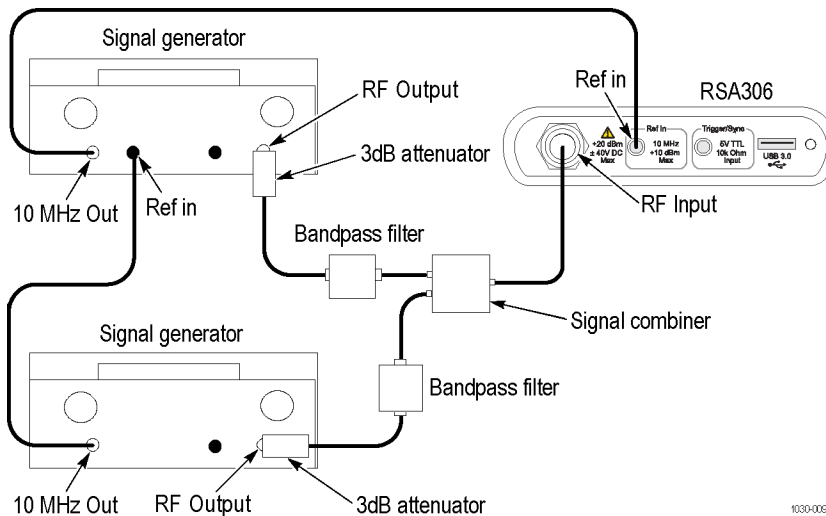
Signal generator

RF Output

Ref in

RSA306

+20 dBm ± 40V DC Max

Ref In

10 MHz +10 dBm Max

Trigger/Sync

5V TTL 10k Ohm Input

USB 3.0

3dB attenuator

10 MHz Out

Ref in

RF Input

Bandpass filter

Signal combiner

Signal generator

Bandpass filter

10 MHz Out

RF Output

3dB attenuator

1030-005